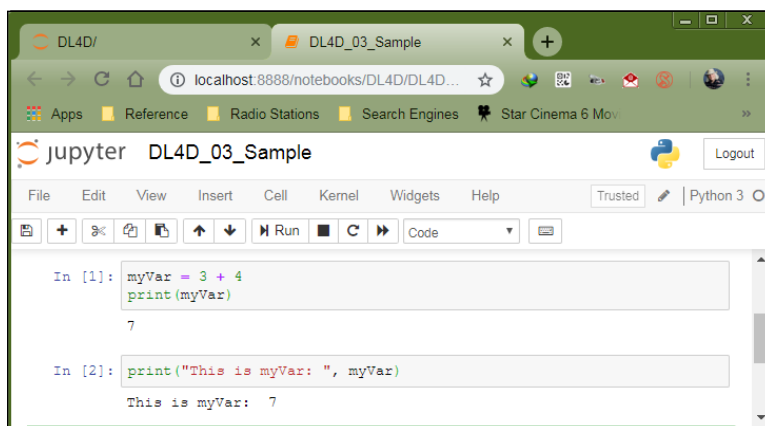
DL4D/ ×
DL4D_03_Sample ×
+
localhost:8888/notebooks/DL4D/DL4D...
Apps Reference Radio Stations Search Engines Star Cinema 6 Mov
»
jupyter DL4D_03_Sample
Logout
File Edit View Insert Cell Kernel Widgets Help
Trusted
Python 3
Run
Code

In [1]: myVar = 3 + 4
print(myVar)

7

In [2]: print("This is myVar: ", myVar)

This is myVar: 7